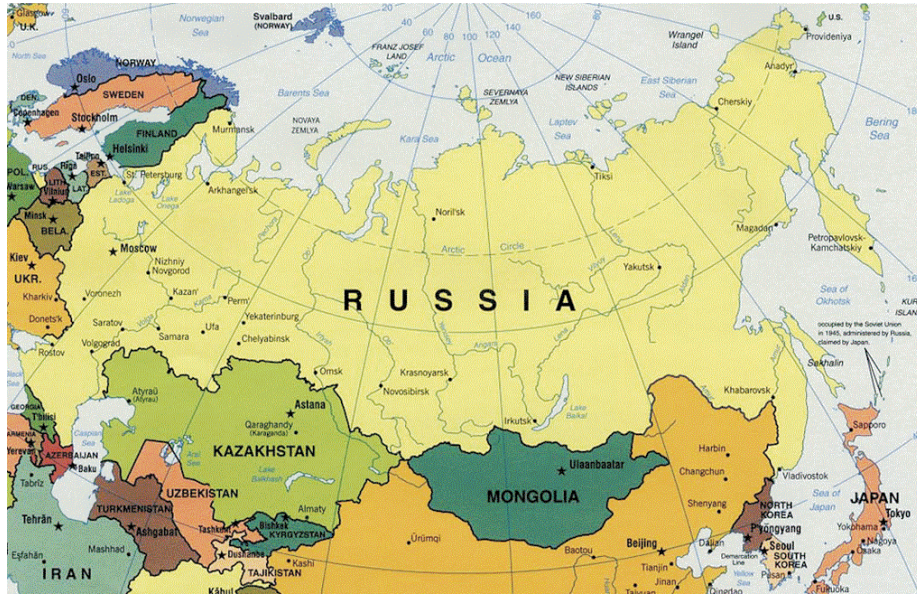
Glasgow
U.K.
Norwegian Sea
Svalbard (NORWAY)
FRANZ JOSEF LAND
Arctic Ocean
60 80 100 120 140 160
U.S.
Provideniya
Wrangel Island
NORWAY
Oslo
SWEDEN
Stockholm
DEN.
Copenhagen
FINLAND
Helsinki
Murmansk
Barents Sea
NOVAYA ZEMLYA
Kara Sea
SEVERNAYA ZEMLYA
NEW SIBERIAN ISLANDS
Laptev Sea
East Siberian Sea
Anadyr'
Cherskiy
Bering Sea
RUS.
Riga
Tallinn
EST.
LAT.
LITH.
Vilnius
POL.
Warsaw
Minsk
BELA.
St. Petersburg
Lake Ladoga
Lake Onega
Arkhangel'sk
Tiksi
Noril'sk
Arctic Circle
Magadan
Petropavlovsk-Kamchatskiy
Kiev
UKR.
Kharkiv
Donets'k
Moscow
Nizhniy Novgorod
Voronezh
Kazan'
Perm'
Yekaterinburg
Saratov
Samara
Ufa
Chelyabinsk
Rostov
Volgograd
RUSSIA
Yakutsk
Sea of Okhotsk
KUR IS
occupied by the Soviet Union in 1945, administered by Russia, claimed by Japan.
Sakhalin
Omsk
Krasnoyarsk
Novosibirsk
Irkutsk
Lake Baykal
Khabarovsk
Atyraū (Atyrau)
Astana
Qaraghandy (Karaganda)
KAZAKHSTAN
Aral Sea
Lake Balkhash
Almaty
Caspian Sea
GEORGIA
T'bilisi
Yerevan
AZERBAIJAN
Baku
Tabriz
UZBEKISTAN
TURKMENISTAN
Ashgabat
Tashkent
Bishkek
KYRGYZSTAN
Dushanbe
TAJIKISTAN
Ulaanbaatar
MONGOLIA
Harbin
Changchun
Shenyang
Vladivostok
Sapporo
Sea of Japan
JAPAN
NORTH KOREA
P'yongyang
Seoul
SOUTH KOREA
Demarcation Line
Dalian
Beijing
Baotou
Ürümqi
Kashi
Tianjin
Jinan
Qingdao
Busan
Tokyo
Yokohama
Osaka
Nagoya
FUKUOKA
Tehrān
Mashhad
Esfahān
IRAN
Kābul